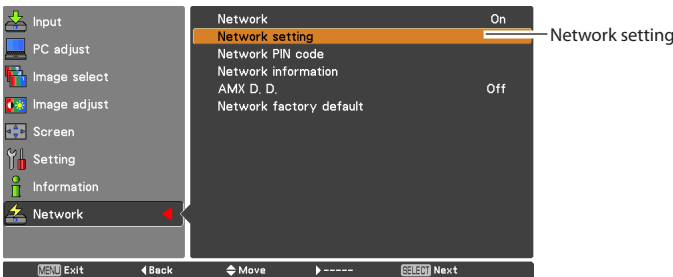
Input
PC adjust
Image select
Image adjust
Screen
Setting
Information
Network

Network On
Network setting
Network PIN code
Network information
AMX D. D. Off
Network factory default

Network setting

MENU Exit ◄Back ⬍Move ►----- SELECT Next